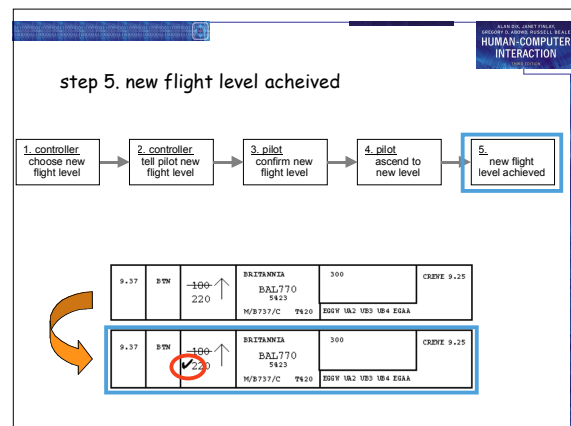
ALAN DIX, JANET FINLAY, GREGORY D. ABOWD, RUSSELL BEALE
HUMAN-COMPUTER INTERACTION
THIRD EDITION

step 5. new flight level acheived

1. controller
choose new flight level

2. controller
tell pilot new flight level

3. pilot
confirm new flight level

4. pilot
ascend to new level

5.
new flight level achieved

| 9.37 | BTN | ~~100~~ 220 | BRITANNIA BAL770 5423 M/B737/C T420 | 300 EGGW UA2 UB3 UB4 EGAA | CREWE 9.25 |
|---|---|---|---|---|---|
| 9.37 | BTN | ~~100~~ ✔220 | BRITANNIA BAL770 5423 M/B737/C T420 | 300 EGGW UA2 UB3 UB4 EGAA | CREWE 9.25 |